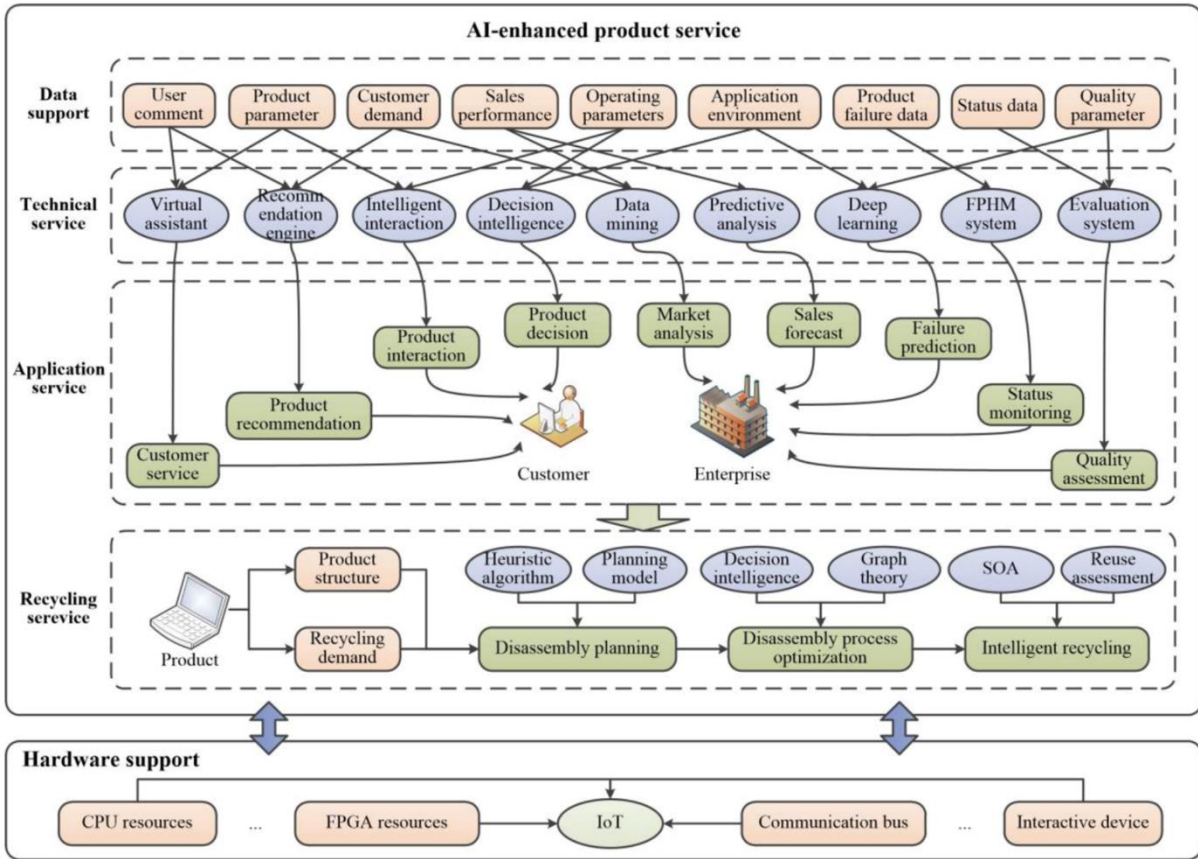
AI-enhanced product service

Data support

User comment
Product parameter
Customer demand
Sales performance
Operating parameters
Application environment
Product failure data
Status data
Quality parameter

Technical service

Virtual assistant
Recommendation engine
Intelligent interaction
Decision intelligence
Data mining
Predictive analysis
Deep learning
FPHM system
Evaluation system

Application service

Product decision
Market analysis
Sales forecast
Product interaction
Failure prediction
Product recommendation
Status monitoring
Customer service
Customer
Enterprise
Quality assessment

Recycling serevice

Product structure
Heuristic algorithm
Planning model
Decision intelligence
Graph theory
SOA
Reuse assessment
Product
Recycling demand
Disassembly planning
Disassembly process optimization
Intelligent recycling

Hardware support

CPU resources
...
FPGA resources
IoT
Communication bus
...
Interactive device